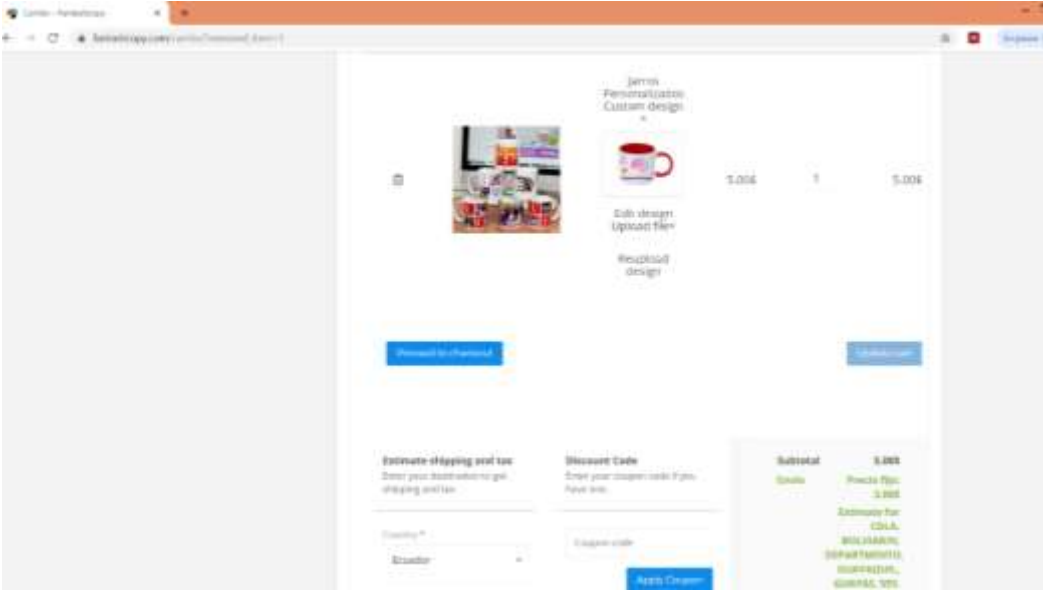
Carrito - Fantasticapp

fantasticapp.com/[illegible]

Jarros Personalizados Custom design
*

Edit design
Upload file*

Reupload design

5.00€

1

5.00€

Proceed to checkout

Update cart

Estimate shipping and tax
Enter your destination to get shipping and tax.

Country *
Ecuador

Discount Code
Enter your coupon code if you have one.

Coupon code

Apply Coupon

Subtotal 5.00€
Envío Precio fijo: 5.00€
Estimate for COLA, BOLIVAR(N), DEPARTAMENTO, GUAYAQUIL, GUAYAS, SEE